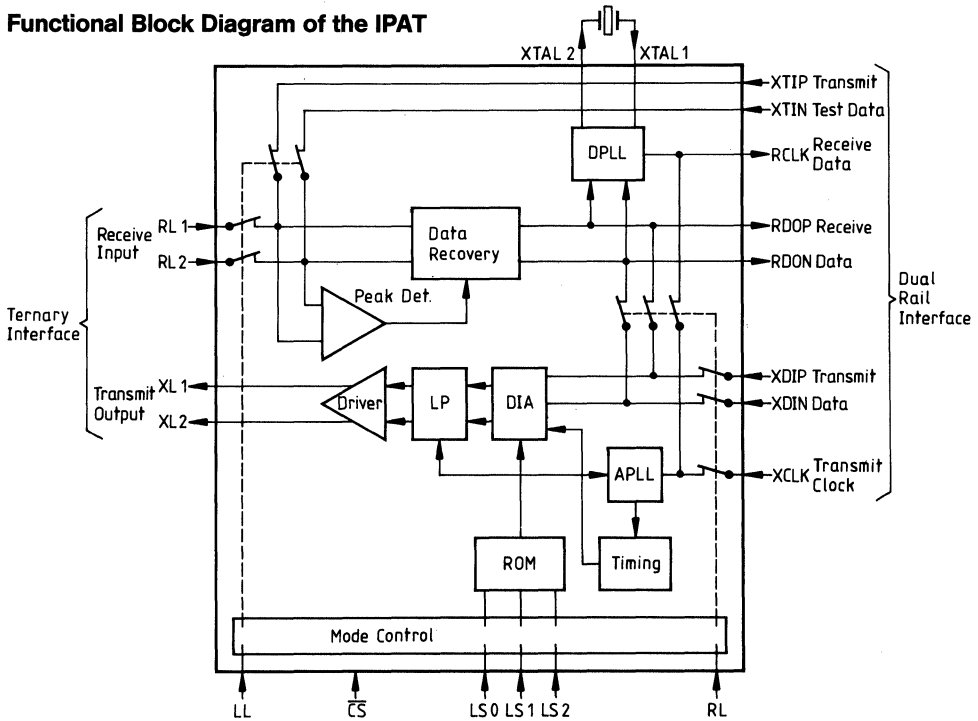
Functional Block Diagram of the IPAT

XTAL 2
XTAL 1
XTIP Transmit
XTIN Test Data
DPLL
RCLK Receive Data
Receive Input
RL 1
RL 2
Data Recovery
RDOP Receive
RDON Data
Peak Det.
Ternary Interface
Dual Rail Interface
Transmit Output
XL 1
XL 2
Driver
LP
DIA
XDIP Transmit
XDIN Data
APLL
XCLK Transmit Clock
ROM
Timing
Mode Control
LL
$\overline{CS}$
LS 0
LS 1
LS 2
RL